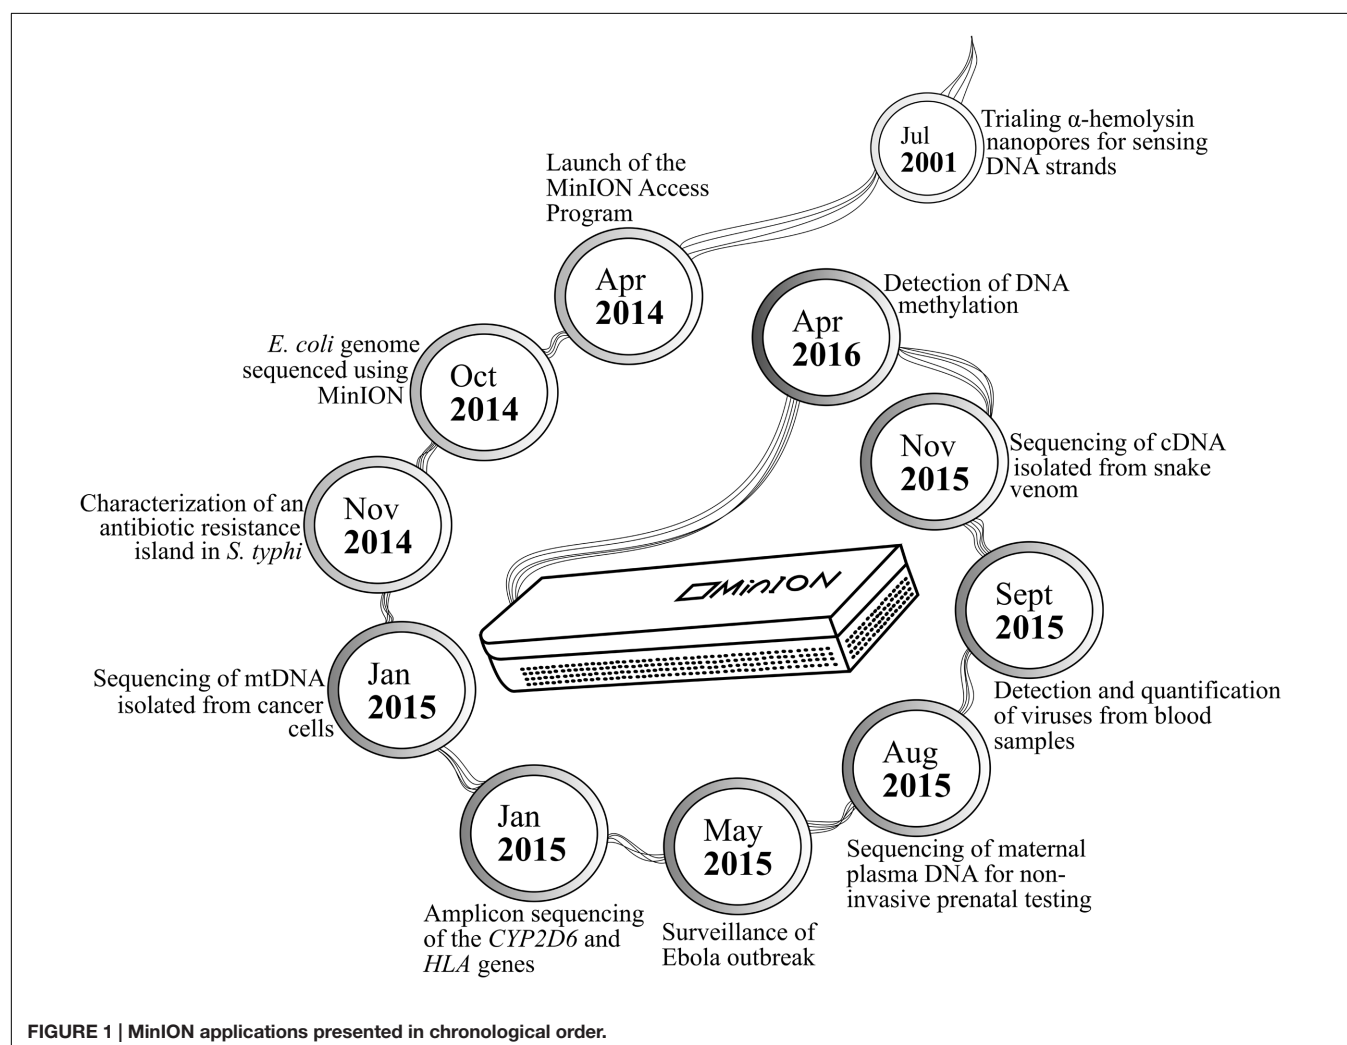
Jul 2001

Trialing α-hemolysin nanopores for sensing DNA strands

Launch of the MinION Access Program

Apr 2014

Detection of DNA methylation

Apr 2016

E. coli genome sequenced using MinION

Oct 2014

Nov 2015

Sequencing of cDNA isolated from snake venom

Characterization of an antibiotic resistance island in S. typhi

Nov 2014

MinION

Sept 2015

Detection and quantification of viruses from blood samples

Sequencing of mtDNA isolated from cancer cells

Jan 2015

Aug 2015

Jan 2015

May 2015

Sequencing of maternal plasma DNA for non-invasive prenatal testing

Amplicon sequencing of the CYP2D6 and HLA genes

Surveillance of Ebola outbreak

FIGURE 1 | MinION applications presented in chronological order.